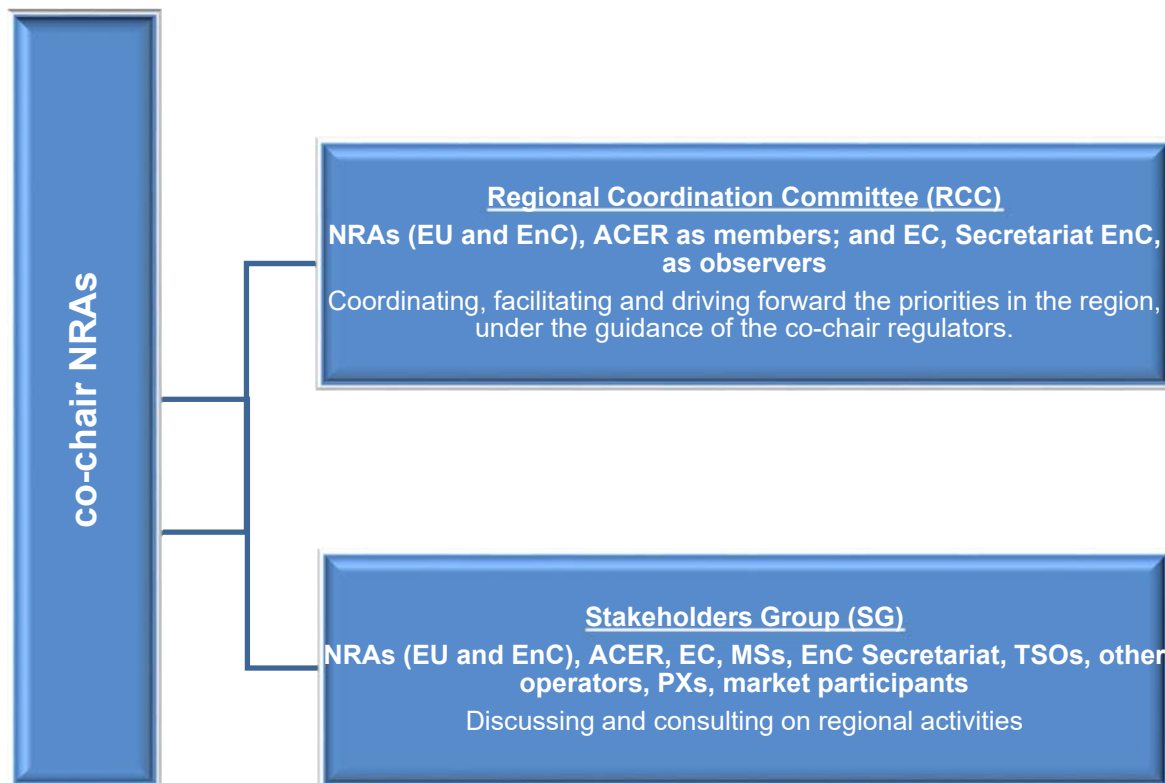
co-chair NRAs

Regional Coordination Committee (RCC)

NRAs (EU and EnC), ACER as members; and EC, Secretariat EnC, as observers

Coordinating, facilitating and driving forward the priorities in the region, under the guidance of the co-chair regulators.

Stakeholders Group (SG)

NRAs (EU and EnC), ACER, EC, MSs, EnC Secretariat, TSOs, other operators, PXs, market participants

Discussing and consulting on regional activities